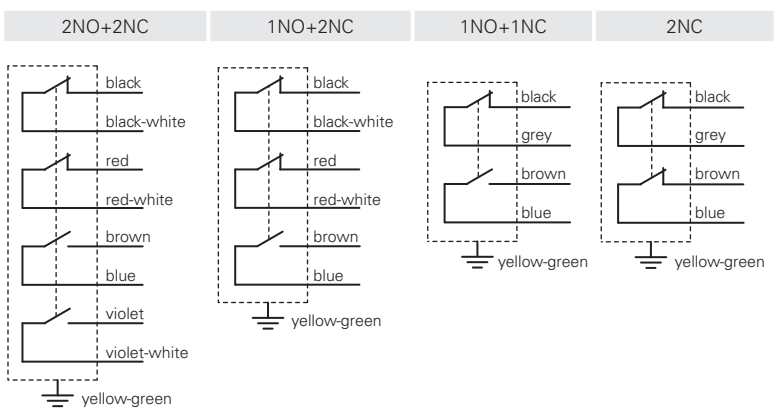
2NO+2NC

black

black-white

red

red-white

brown

blue

violet

violet-white

yellow-green

1NO+2NC

black

black-white

red

red-white

brown

blue

yellow-green

1NO+1NC

black

grey

brown

blue

yellow-green

2NC

black

grey

brown

blue

yellow-green